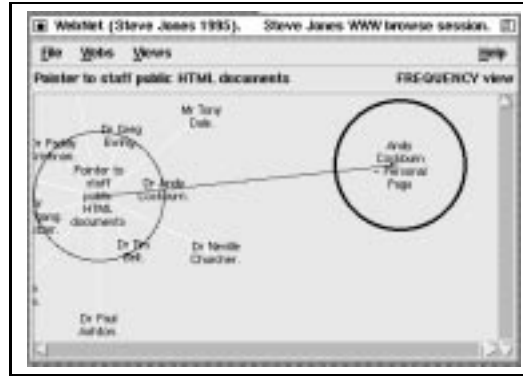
WebNet (Steve Jones 1995). Steve Jones WWW browse session.

File Webs Views Help

Pointer to staff public HTML documents FREQUENCY view

Mr Tony Dale

Dr Greg Evnity

r Paddy Inshaw

Pointer to staff public HTML documents

Dr Andy Cockburn

Andy Cockburn - Personal Page

Tang ster

Dr Tim Bell

Dr Neville Churcher

Dr Paul Ashton